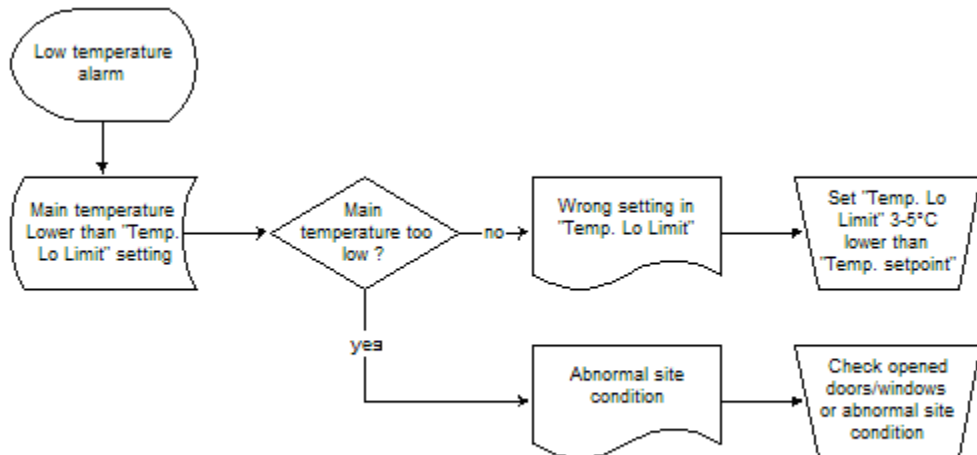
Low temperature alarm

Main temperature Lower than "Temp. Lo Limit" setting

Main temperature too low ?

no

Wrong setting in "Temp. Lo Limit"

Set "Temp. Lo Limit" 3-5°C lower than "Temp. setpoint"

yea

Abnormal site condition

Check opened doors/windows or abnormal site condition